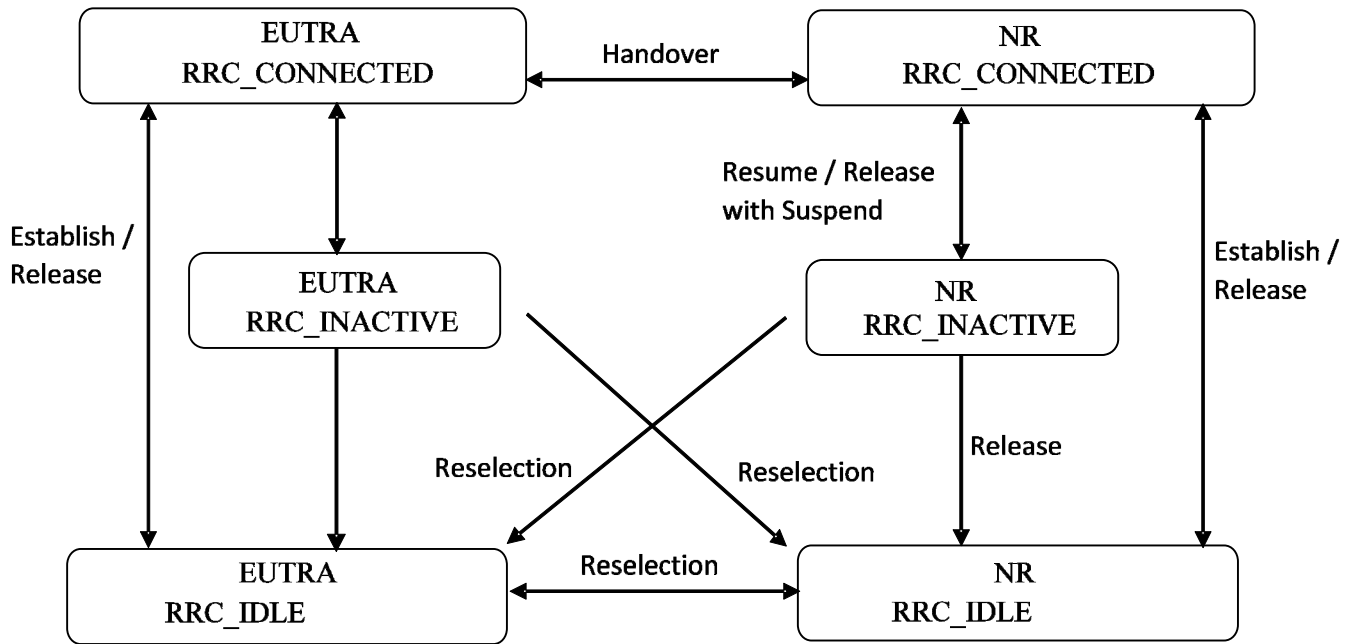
EUTRA
RRC_CONNECTED

Handover

NR
RRC_CONNECTED

Resume / Release with Suspend

Establish / Release

EUTRA
RRC_INACTIVE

NR
RRC_INACTIVE

Establish / Release

Release

Reselection

Reselection

EUTRA
RRC_IDLE

Reselection

NR
RRC_IDLE